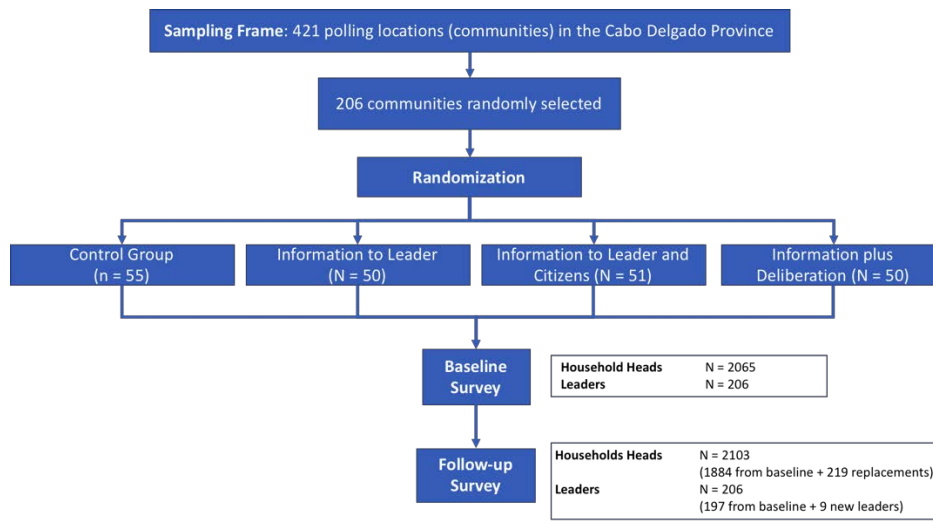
**Sampling Frame**: 421 polling locations (communities) in the Cabo Delgado Province

206 communities randomly selected

**Randomization**

Control Group (n = 55)

Information to Leader (N = 50)

Information to Leader and Citizens (N = 51)

Information plus Deliberation (N = 50)

**Baseline Survey**

| | |
|---|---|
| **Household Heads** | N = 2065 |
| **Leaders** | N = 206 |

**Follow-up Survey**

| | |
|---|---|
| **Households Heads** | N = 2103 (1884 from baseline + 219 replacements) |
| **Leaders** | N = 206 (197 from baseline + 9 new leaders) |